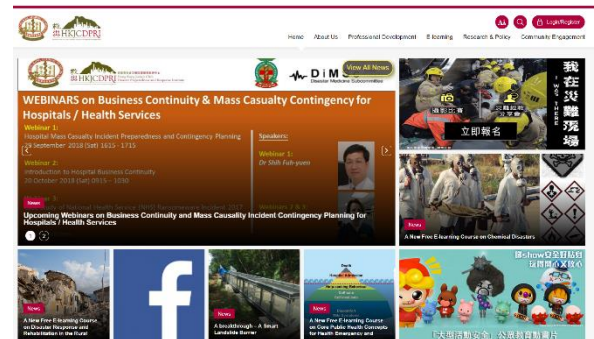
HKJCDPRI

Login/Register

Home About Us Professional Development E-learning Research & Policy Community Engagement

HKJCDPRI

DiMS Disaster Medicine Subcommittee

View All News

WEBINARS on Business Continuity & Mass Casualty Contingency for Hospitals / Health Services

Webinar 1:
Hospital Mass Casualty Incident Preparedness and Contingency Planning
29 September 2018 (Sat) 1615 - 1715

Webinar 2:
Introduction to Hospital Business Continuity
20 October 2018 (Sat) 0915 - 1030

Speakers:
Webinar 1:
Dr Shih Fuh-yuan

News

Upcoming Webinars on Business Continuity and Mass Casualty Incident Contingency Planning for Hospitals / Health Services

1 2

我在災難現場

立即報名

News

A New Free E-learning Course on Chemical Disasters

News

A New Free E-learning Course on Disaster Response and Rehabilitation in the Rural

News

A Breakthrough - A Smart Landslide Barrier

News

A New Free E-learning Course on Core Public Health Concepts for Health Emergency and

「大型活動安全」公眾教育動畫